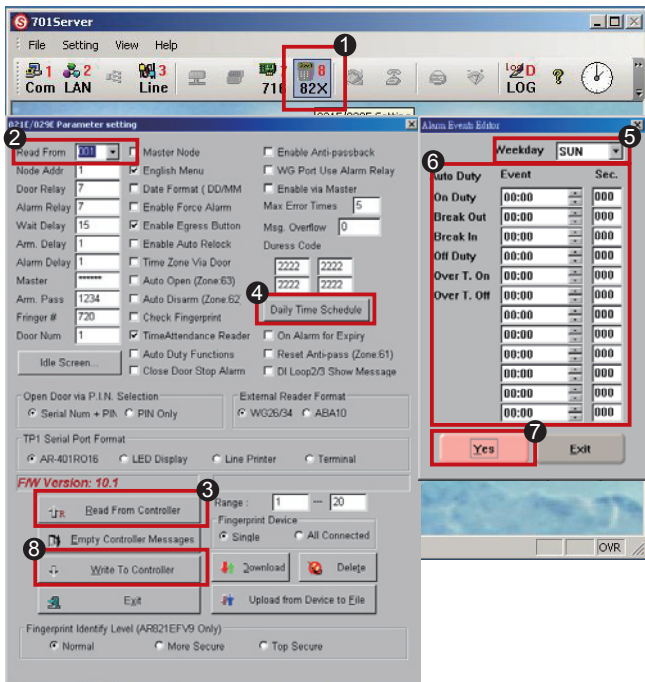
701Server

File Setting View Help

1 Com 2 LAN 3 Line 7 71 8 82X D LOG

1

2 821E/829E Parameter setting

Read From 001

Node Addr 1
Door Relay 7
Alarm Relay 7
Wait Delay 15
Arm. Delay 1
Alarm Delay 1
Master ******
Arm. Pass 1234
Fringer # 720
Door Num 1

Idle Screen...

Master Node
English Menu
Date Format ( DD/MM
Enable Force Alarm
Enable Egress Button
Enable Auto Relock
Time Zone Via Door
Auto Open (Zone:63)
Auto Disarm (Zone:62
Check Fingerprint
TimeAttendance Reader
Auto Duty Functions
Close Door Stop Alarm

Enable Anti-passback
WG Port Use Alarm Relay
Enable via Master
Max Error Times 5
Msg. Overflow 0
Duress Code
2222 2222
2222 2222

4 Daily Time Schedule

On Alarm for Expiry
Reset Anti-pass (Zone:61)
DI Loop2/3 Show Message

Open Door via P.I.N. Selection
Serial Num + PIN PIN Only

External Reader Format
WG26/34 ABA10

TP1 Serial Port Format
AR-401RO16 LED Display Line Printer Terminal

F/W Version: 10.1

3 Read From Controller
Range : 1 — 20
Fingerprint Device
Single All Connected
Empty Controller Messages
8 Write To Controller
Download Delete
Exit
Upload from Device to File

Fingerprint Identify Level (AR821EFV9 Only)
Normal More Secure Top Secure

Alarm Events Editor

5 Weekday SUN

6
| Auto Duty | Event | Sec. |
|---|---|---|
| On Duty | 00:00 | 000 |
| Break Out | 00:00 | 000 |
| Break In | 00:00 | 000 |
| Off Duty | 00:00 | 000 |
| Over T. On | 00:00 | 000 |
| Over T. Off | 00:00 | 000 |
| | 00:00 | 000 |
| | 00:00 | 000 |
| | 00:00 | 000 |
| | 00:00 | 000 |
| | 00:00 | 000 |
| | 00:00 | 000 |

7 Yes Exit

OVR